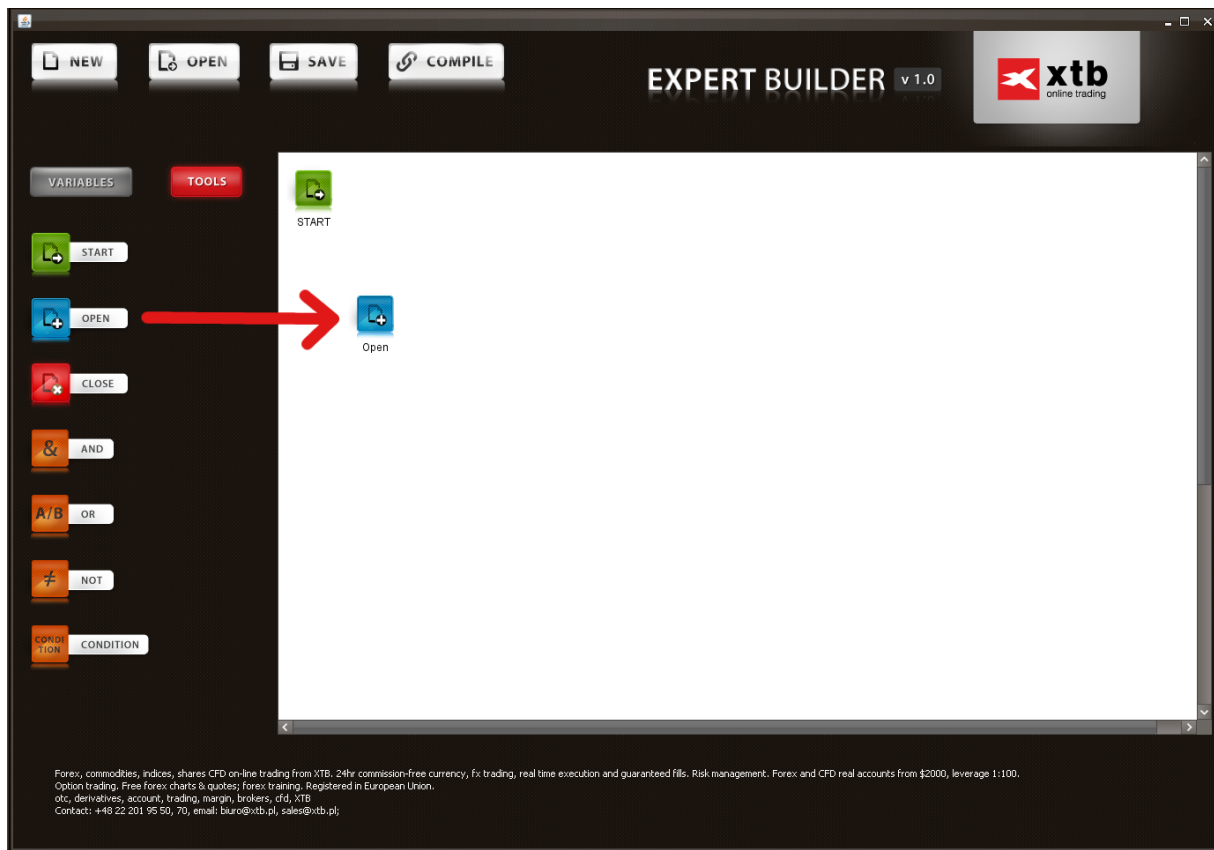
NEW OPEN SAVE COMPILE

EXPERT BUILDER v 1.0

xtb online trading

VARIABLES TOOLS

START

OPEN

CLOSE

& AND

A/B OR

≠ NOT

CONDITION CONDITION

START

Open

Forex, commodities, indices, shares CFD on-line trading from XTB. 24hr commission-free currency, fx trading, real time execution and guaranteed fills. Risk management. Forex and CFD real accounts from $2000, leverage 1:100.
Option trading. Free forex charts & quotes; forex training. Registered in European Union.
otc, derivatives, account, trading, margin, brokers, cfd, XTB
Contact: +48 22 201 95 50, 70, email: biuro@xtb.pl, sales@xtb.pl;